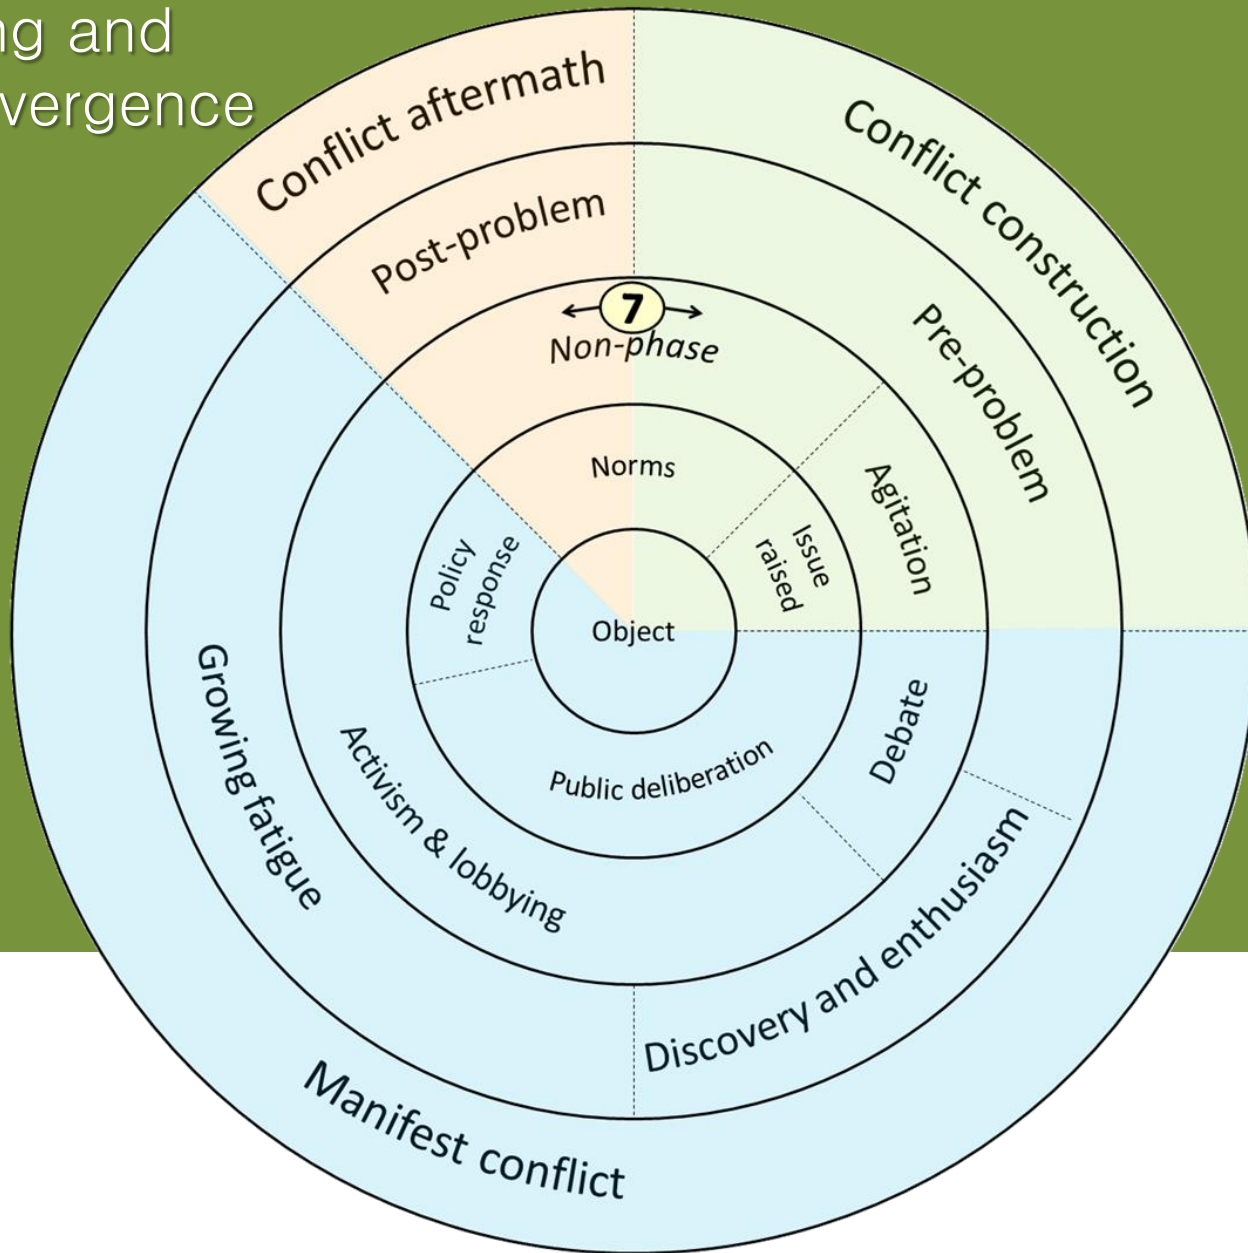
ng and
vergence

Conflict aftermath
Conflict construction
Post-problem
Pre-problem
7
Non-phase
Norms
Agitation
Issue raised
Policy response
Object
Debate
Public deliberation
Growing fatigue
Activism & lobbying
Discovery and enthusiasm
Manifest conflict